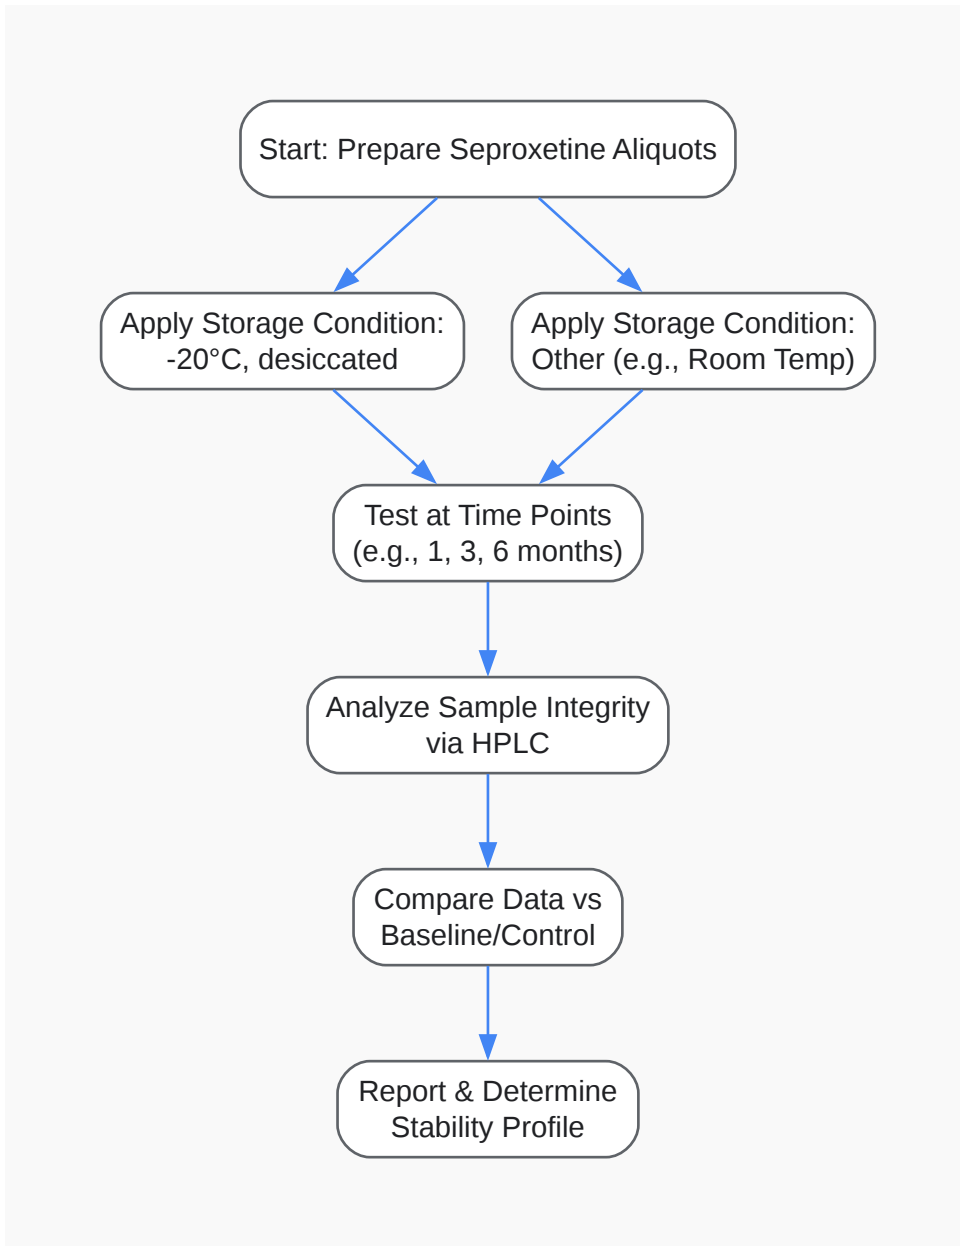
Start: Prepare Seproxetine Aliquots

Apply Storage Condition: -20°C, desiccated

Apply Storage Condition: Other (e.g., Room Temp)

Test at Time Points (e.g., 1, 3, 6 months)

Analyze Sample Integrity via HPLC

Compare Data vs Baseline/Control

Report & Determine Stability Profile